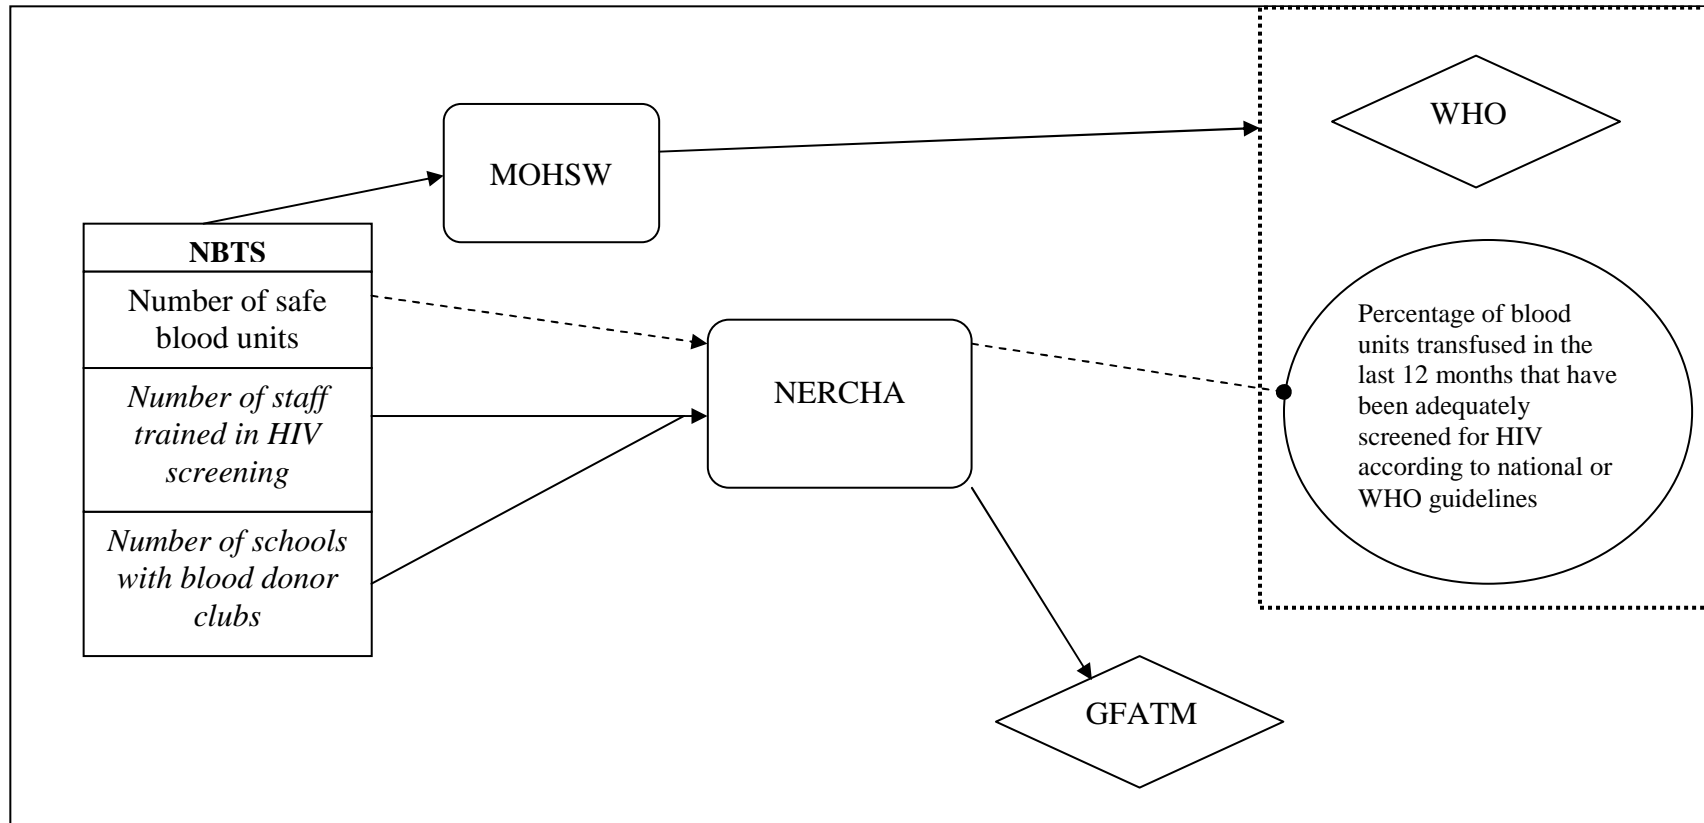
MOHSW

WHO

NBTS

Number of safe blood units

*Number of staff trained in HIV screening*

*Number of schools with blood donor clubs*

NERCHA

Percentage of blood units transfused in the last 12 months that have been adequately screened for HIV according to national or WHO guidelines

GFATM